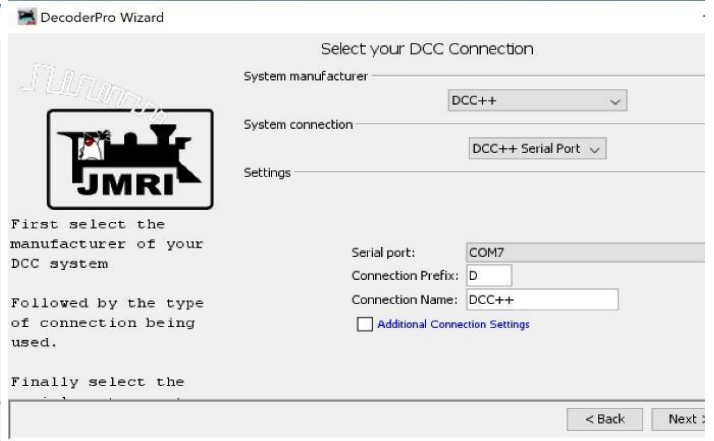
DecoderPro Wizard

Select your DCC Connection

System manufacturer

DCC++

System connection

DCC++ Serial Port

Settings

JMRI

First select the manufacturer of your DCC system

Followed by the type of connection being used.

Finally select the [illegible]

Serial port: COM7

Connection Prefix: D

Connection Name: DCC++

Additional Connection Settings

< Back

Next